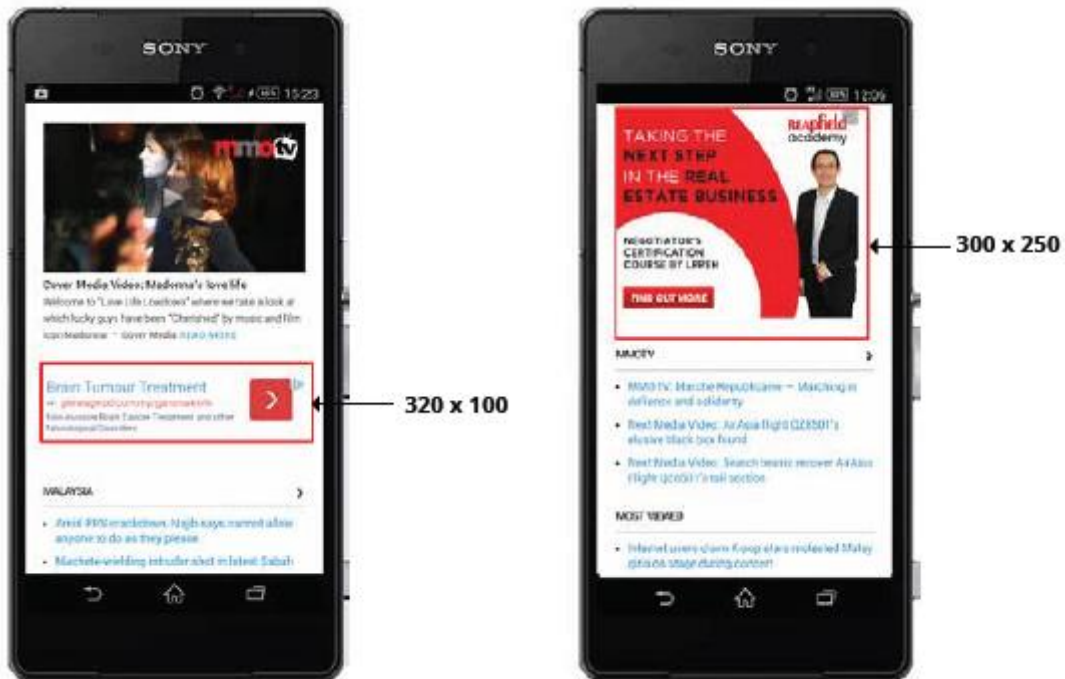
SONY

15:23

mmotv

Cover Media Video: Madonna's love life

Welcome to "Love Life Lowdown" where we take a look at which lucky guys have been "Cherished" by music and film icon Madonna. – Cover Media READ MORE

Brain Tumour Treatment

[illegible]

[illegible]

320 x 100

MALAYSIA

- Amid PAN crackdown, Najib says cannot allow anyone to do as they please
- Machete-wielding intruder shot in latest Sabah

SONY

12:09

TAKING THE NEXT STEP IN THE REAL ESTATE BUSINESS

REAPfield academy

NEGOTIATOR'S CERTIFICATION COURSE BY LREBN

FIND OUT MORE

300 x 250

MMOTV

- MMO TV: Marche Republicaine — Marching in defiance and solidarity
- Reel Media Video: AirAsia flight QZ8501's elusive black box found
- Reel Media Video: Search teams recover AirAsia flight QZ8501's tail section

MOST VIEWED

- Internet users claim K-pop stars molested Malay girls on stage during concert